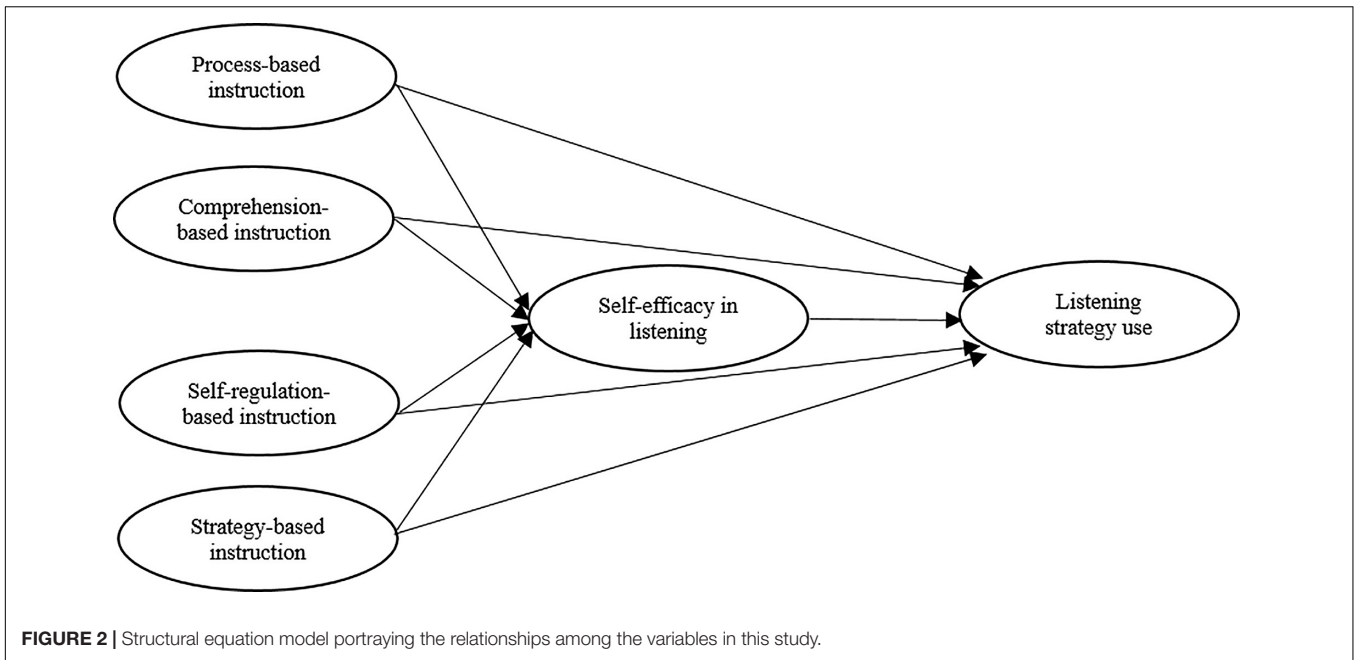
Process-based instruction

Comprehension-based instruction

Self-regulation-based instruction

Strategy-based instruction

Self-efficacy in listening

Listening strategy use

**FIGURE 2 |** Structural equation model portraying the relationships among the variables in this study.